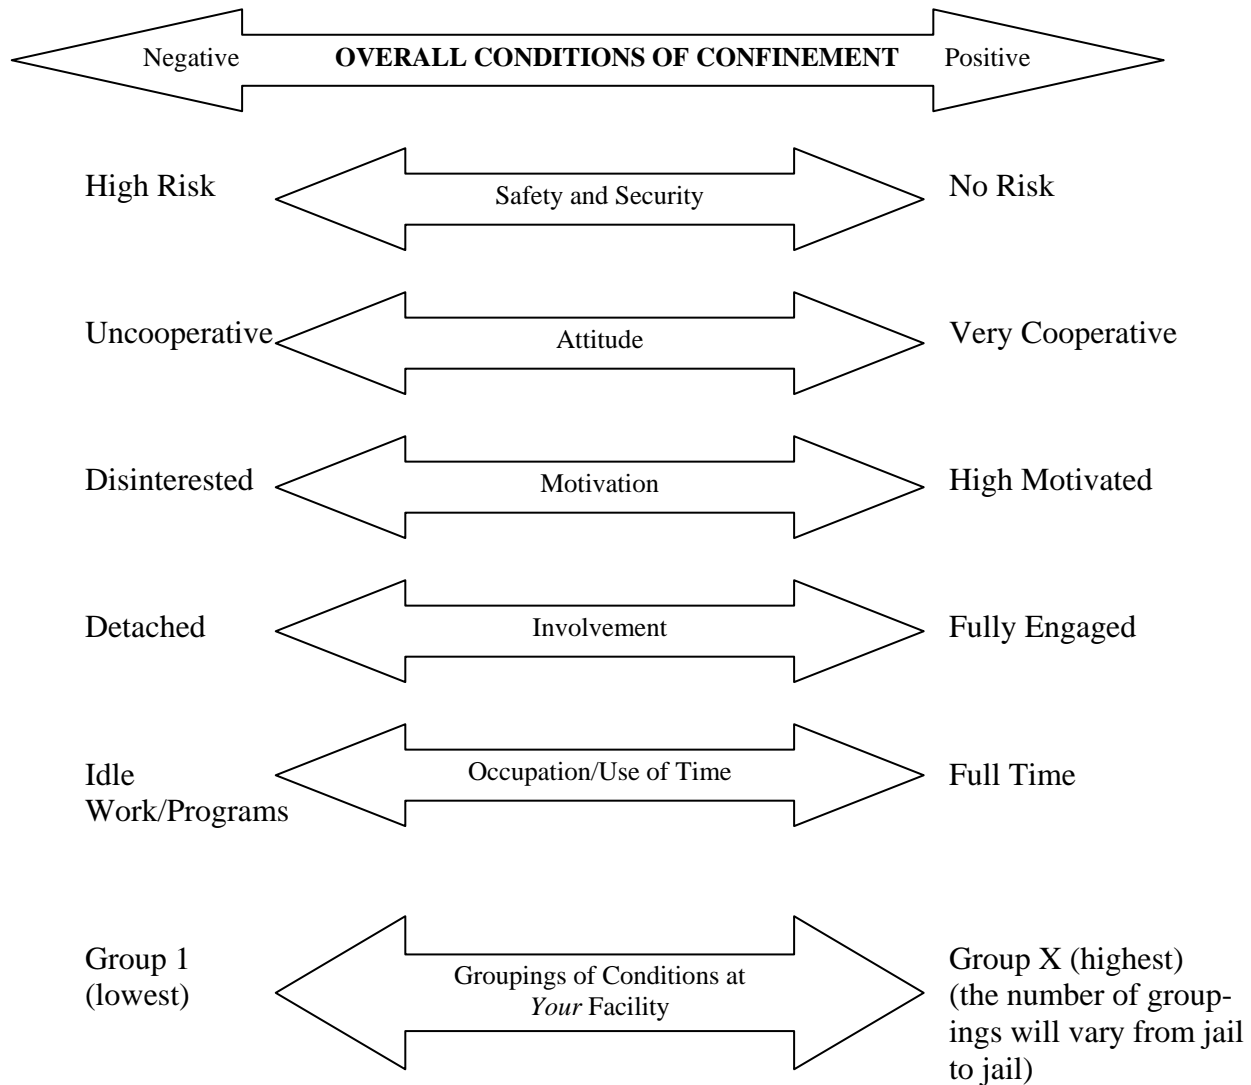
Negative **OVERALL CONDITIONS OF CONFINEMENT** Positive

High Risk Safety and Security No Risk

Uncooperative Attitude Very Cooperative

Disinterested Motivation High Motivated

Detached Involvement Fully Engaged

Idle Work/Programs Occupation/Use of Time Full Time

Group 1 (lowest) Groupings of Conditions at *Your* Facility Group X (highest) (the number of groupings will vary from jail to jail)